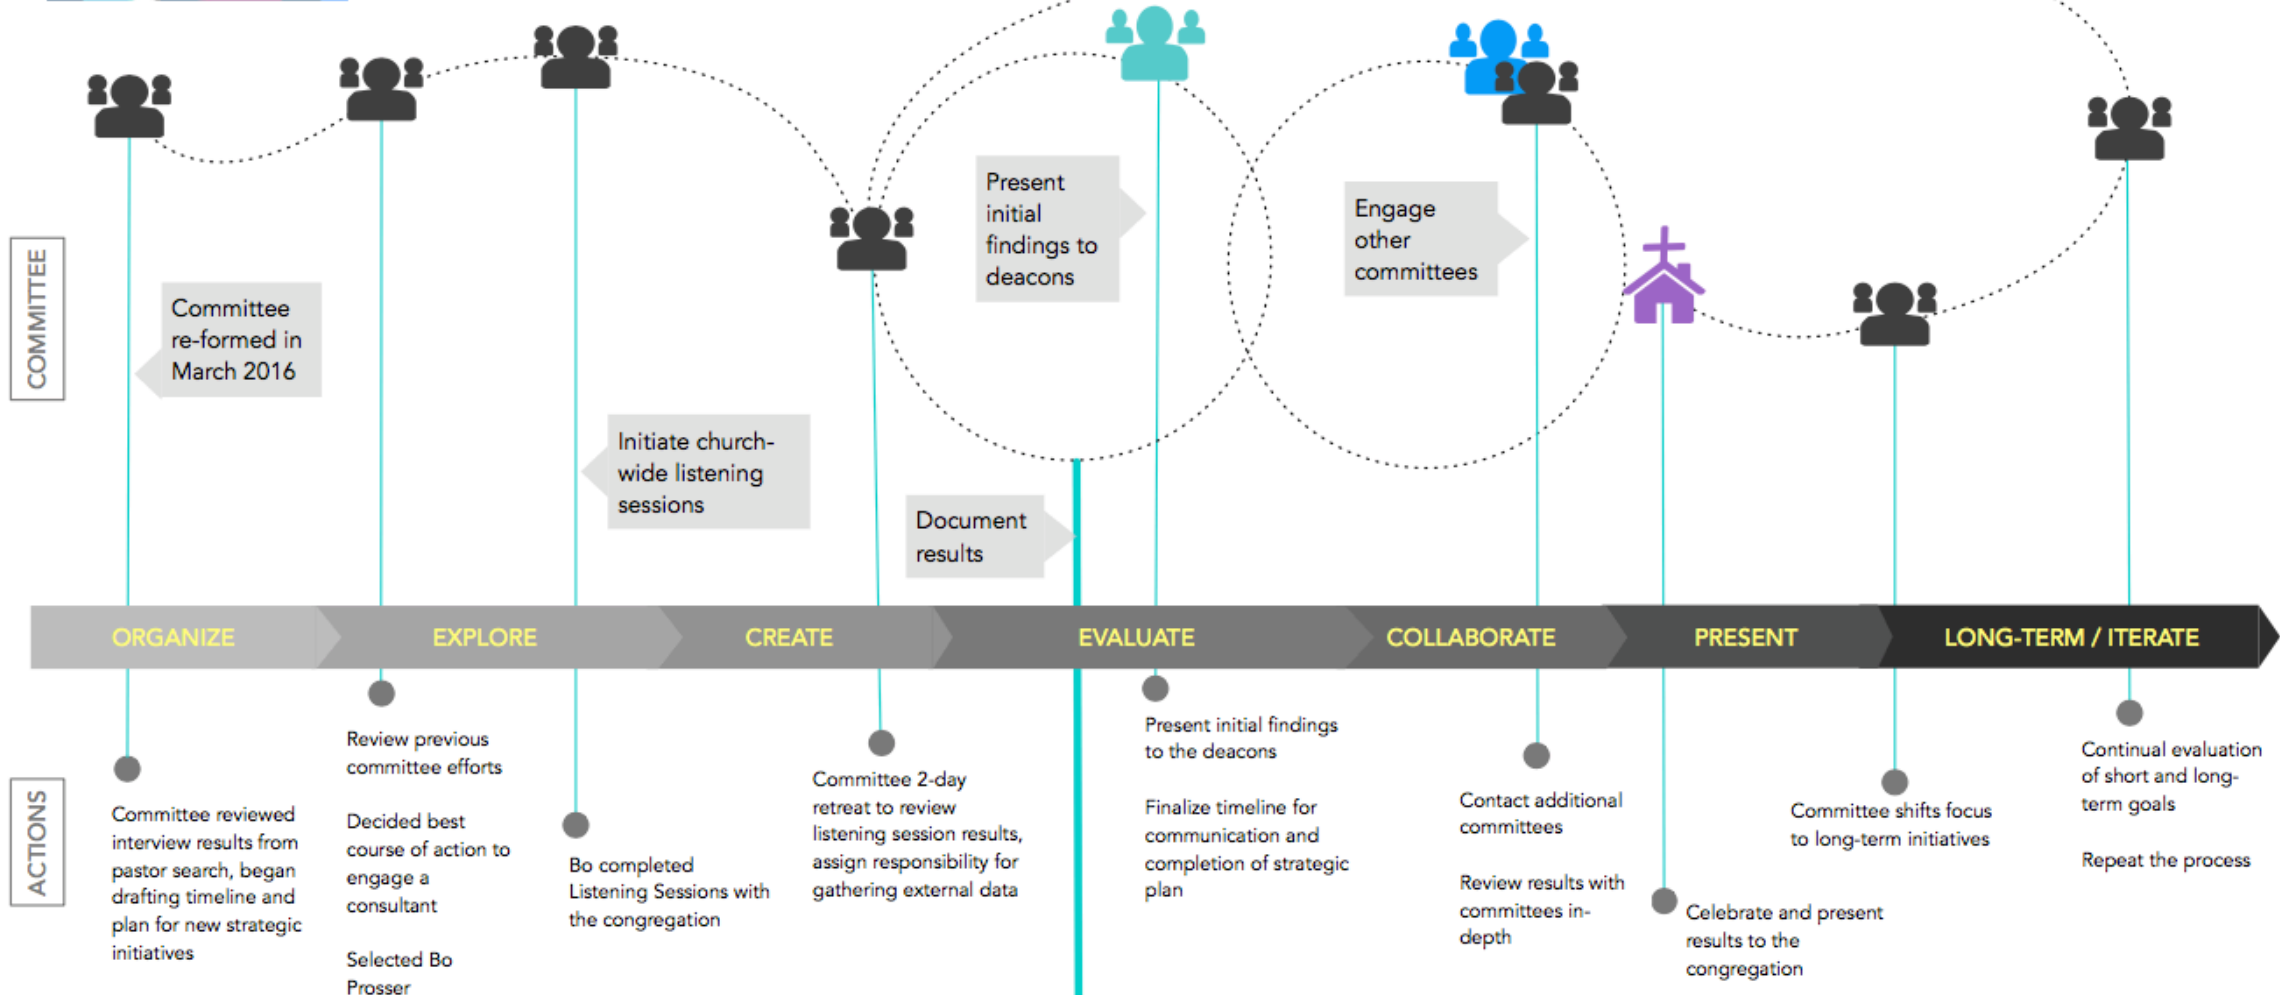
COMMITTEE

Committee re-formed in March 2016

Initiate church-wide listening sessions

Document results

Present initial findings to deacons

Engage other committees

ORGANIZE

EXPLORE

CREATE

EVALUATE

COLLABORATE

PRESENT

LONG-TERM / ITERATE

ACTIONS

Committee reviewed interview results from pastor search, began drafting timeline and plan for new strategic initiatives

Review previous committee efforts

Decided best course of action to engage a consultant

Selected Bo Prosser

Bo completed Listening Sessions with the congregation

Committee 2-day retreat to review listening session results, assign responsibility for gathering external data

Present initial findings to the deacons

Finalize timeline for communication and completion of strategic plan

Contact additional committees

Review results with committees in-depth

Celebrate and present results to the congregation

Committee shifts focus to long-term initiatives

Continual evaluation of short and long-term goals

Repeat the process